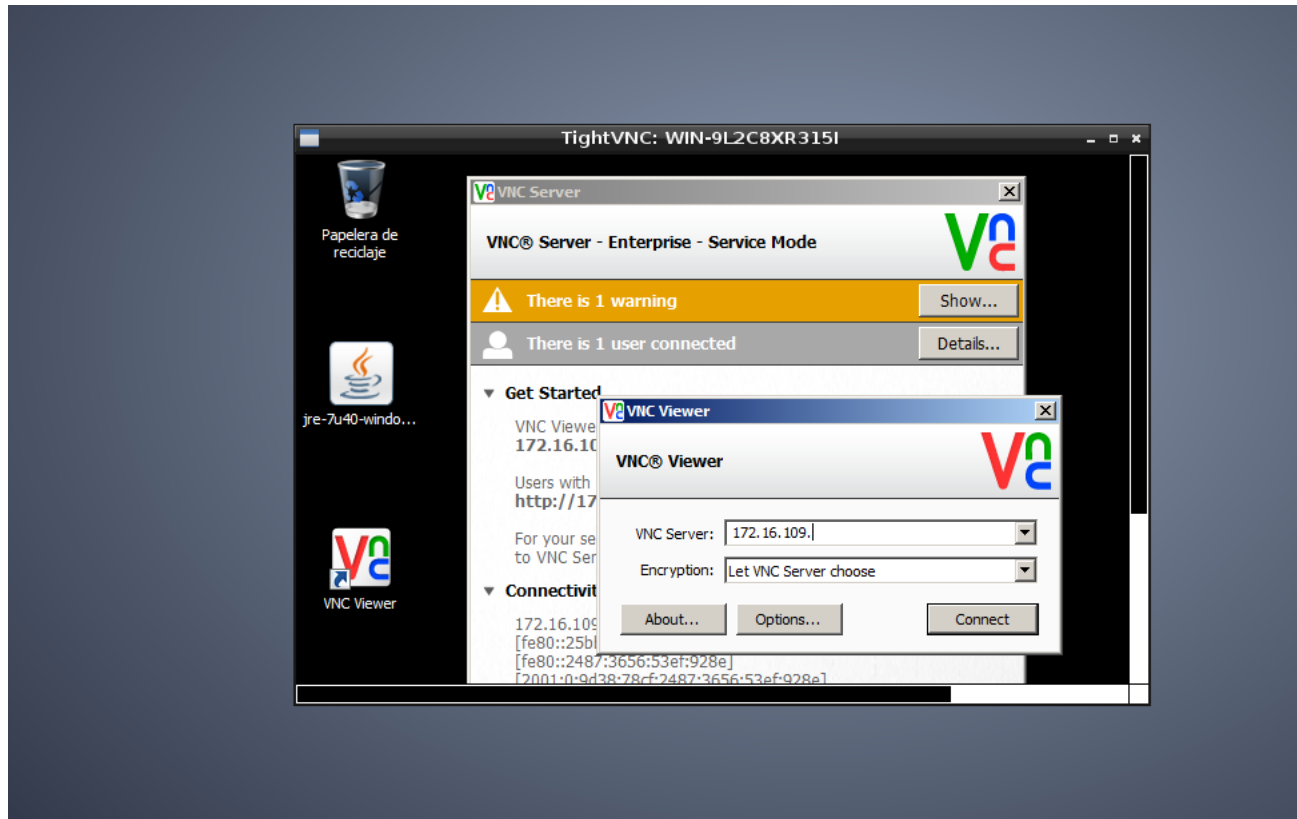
TightVNC: WIN-9L2C8XR315I

Papelera de reciclaje

jre-7u40-windo...

VNC Viewer

VNC Server

VNC® Server - Enterprise - Service Mode

There is 1 warning

Show...

There is 1 user connected

Details...

Get Started

VNC Viewe
172.16.10

Users with
http://17

For your se
to VNC Ser

Connectivit

172.16.109
[fe80::25bl
[fe80::2487:3656:53ef:928e]
[2001:0:9d38:78cf:2487:3656:53ef:928e]

VNC Viewer

VNC® Viewer

VNC Server: 172.16.109.

Encryption: Let VNC Server choose

About...

Options...

Connect